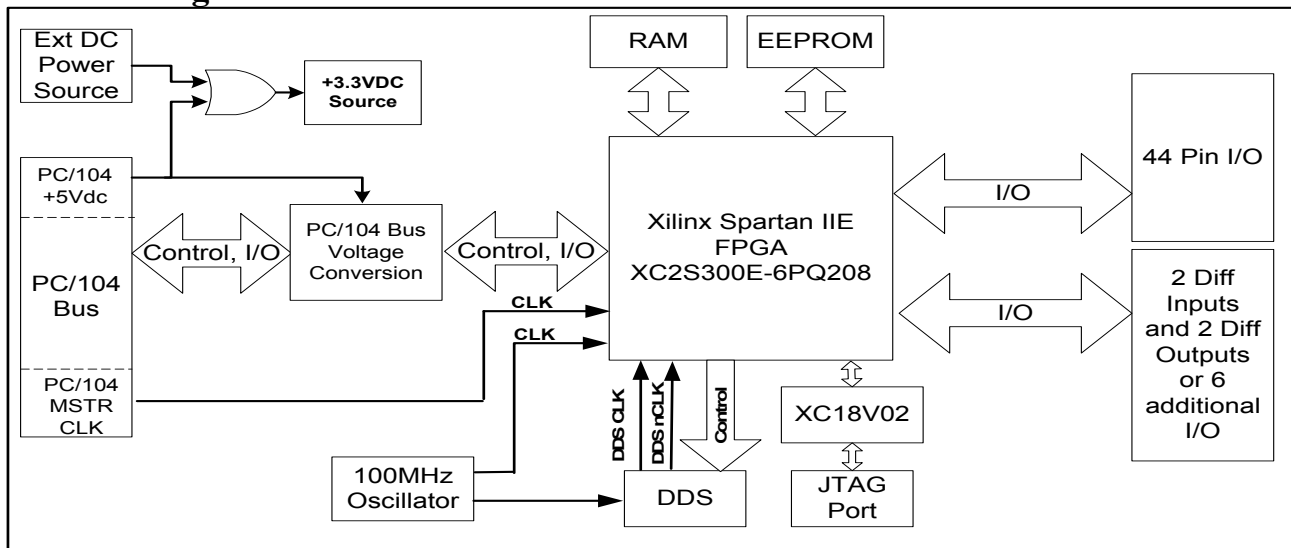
Ext DC Power Source

+3.3VDC Source

RAM

EEPROM

PC/104 +5Vdc

PC/104 Bus

PC/104 MSTR CLK

Control, I/O

PC/104 Bus Voltage Conversion

Control, I/O

Xilinx Spartan IIE FPGA XC2S300E-6PQ208

CLK

CLK

I/O

44 Pin I/O

I/O

2 Diff Inputs and 2 Diff Outputs or 6 additional I/O

DDS CLK

DDS nCLK

Control

XC18V02

JTAG Port

100MHz Oscillator

DDS